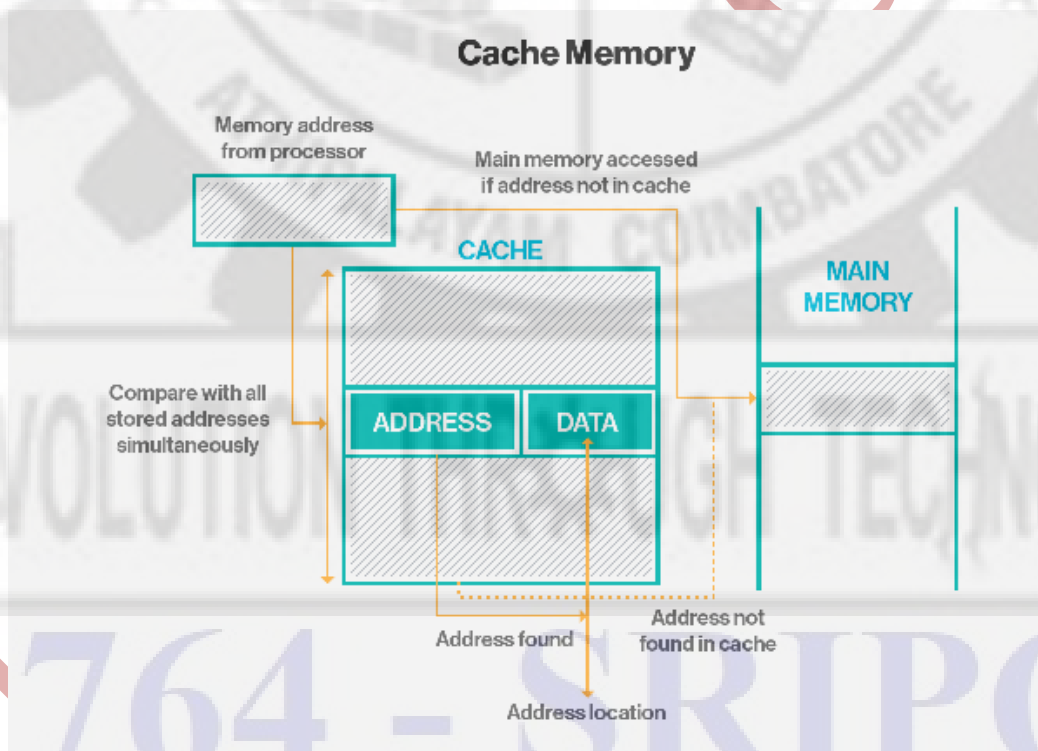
Cache Memory

Memory address from processor

Main memory accessed if address not in cache

CACHE

MAIN MEMORY

Compare with all stored addresses simultaneously

ADDRESS

DATA

Address found

Address not found in cache

Address location

COIMBATORE

VOLUTION THROUGH TECHN

764 - SRIPO